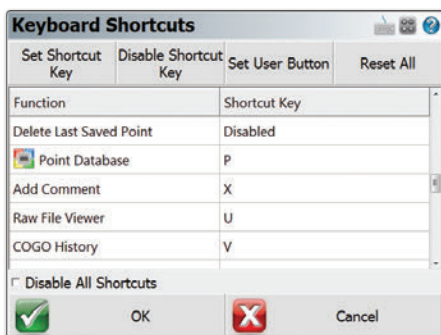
Keyboard Shortcuts

Set Shortcut Key
Disable Shortcut Key
Set User Button
Reset All

| Function | Shortcut Key |
|---|---|
| Delete Last Saved Point | Disabled |
| Point Database | P |
| Add Comment | X |
| Raw File Viewer | U |
| COGO History | V |

Disable All Shortcuts

OK
Cancel